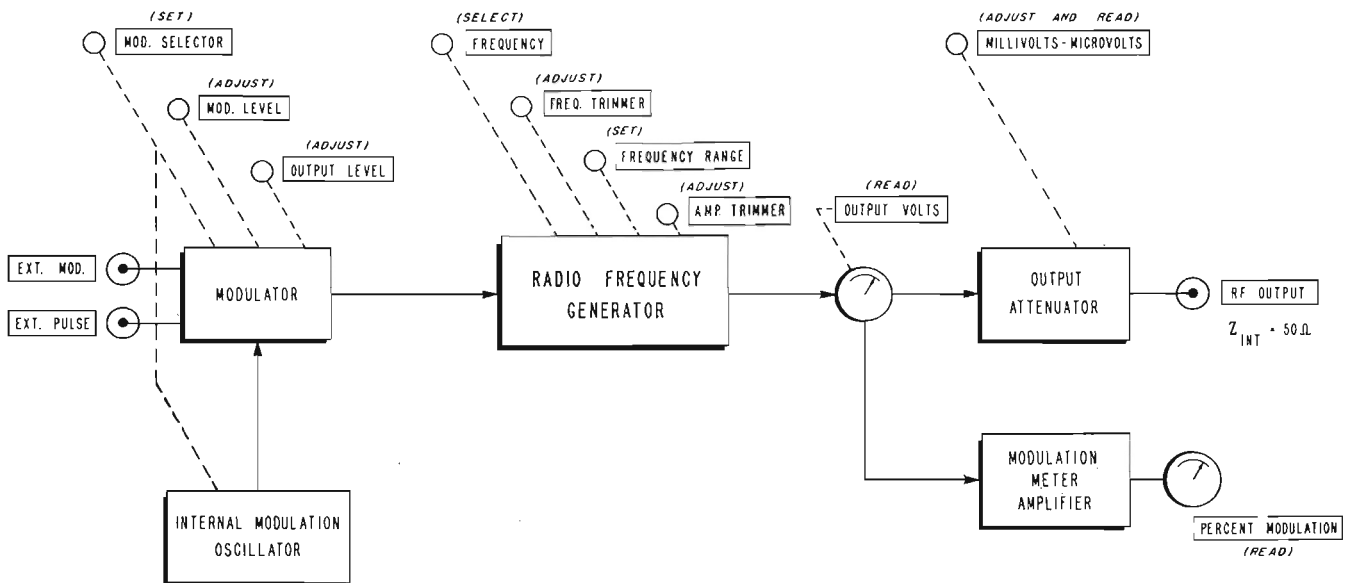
(SET)
MOD. SELECTOR

(ADJUST)
MOD. LEVEL

(ADJUST)
OUTPUT LEVEL

(SELECT)
FREQUENCY

(ADJUST)
FREQ. TRIMMER

(SET)
FREQUENCY RANGE

(ADJUST)
AMP. TRIMMER

(ADJUST AND READ)
MILLIVOLTS-MICROVOLTS

(READ)
OUTPUT VOLTS

EXT. MOD.

EXT. PULSE

MODULATOR

RADIO FREQUENCY GENERATOR

OUTPUT ATTENUATOR

RF OUTPUT

$Z_{INT} = 50\Omega$

MODULATION METER AMPLIFIER

INTERNAL MODULATION OSCILLATOR

PERCENT MODULATION
(READ)